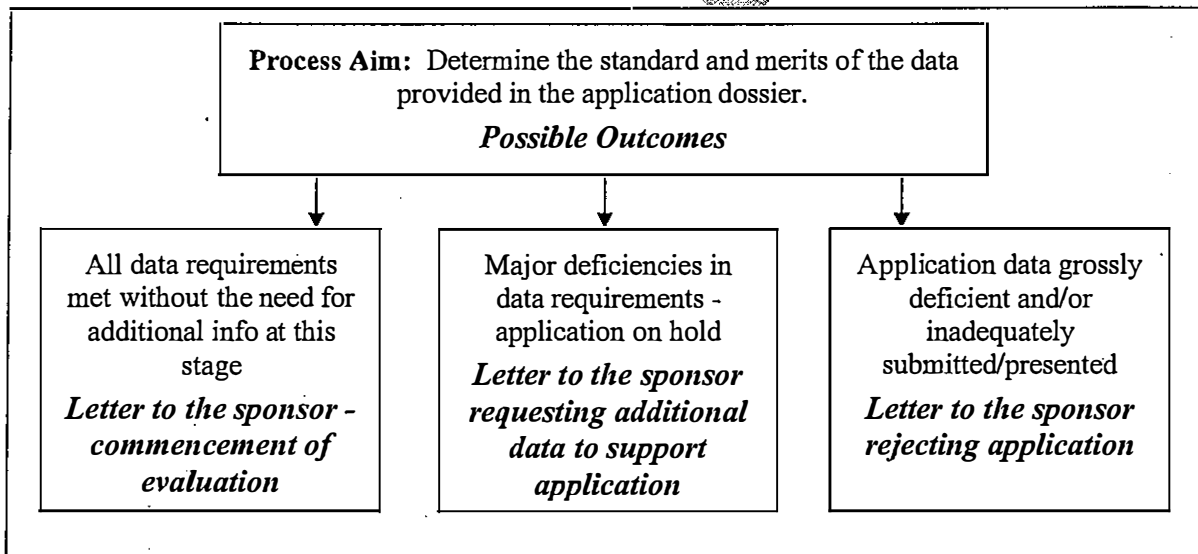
**Process Aim:** Determine the standard and merits of the data provided in the application dossier.

***Possible Outcomes***

All data requirements met without the need for additional info at this stage

***Letter to the sponsor - commencement of evaluation***

Major deficiencies in data requirements - application on hold

***Letter to the sponsor requesting additional data to support application***

Application data grossly deficient and/or inadequately submitted/presented

***Letter to the sponsor rejecting application***